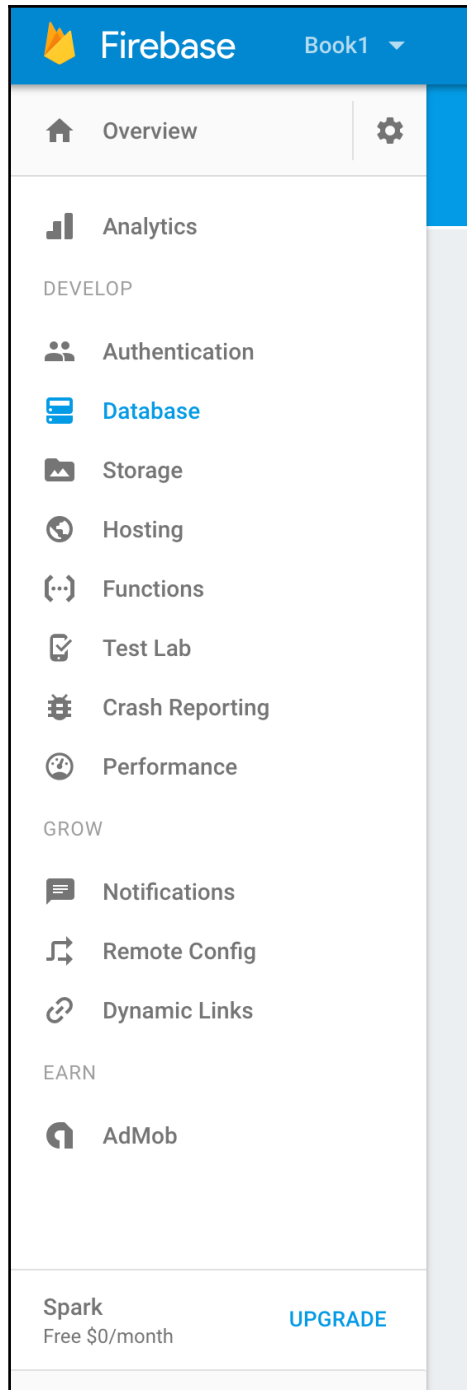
Firebase Book1

Overview

Analytics

DEVELOP

Authentication

Database

Storage

Hosting

Functions

Test Lab

Crash Reporting

Performance

GROW

Notifications

Remote Config

Dynamic Links

EARN

AdMob

Spark
Free $0/month

UPGRADE